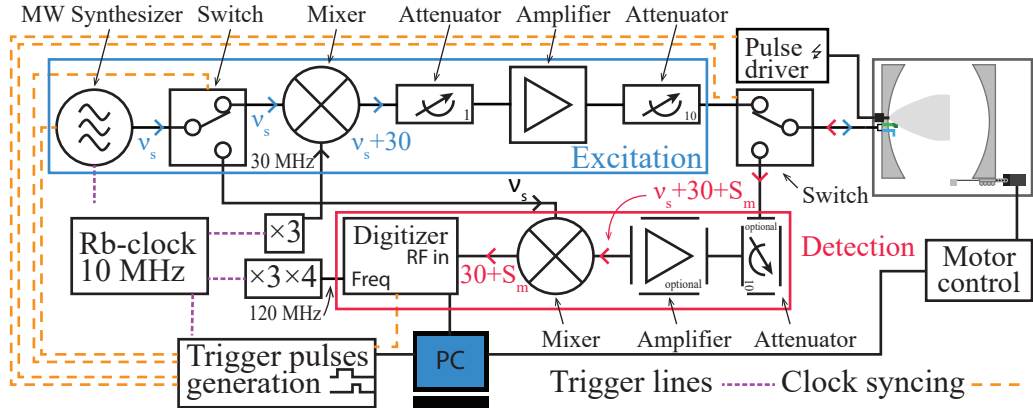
MW Synthesizer
Switch
Mixer
Attenuator
Amplifier
Attenuator
Pulse driver
$\nu_s$
$\nu_s$
30 MHz
$\nu_s+30$
1
10
Excitation
Switch
$\nu_s$
$\nu_s+30+S_m$
Rb-clock 10 MHz
$\times 3$
$\times 3 \times 4$
120 MHz
Digitizer
RF in
Freq
$30+S_m$
optional
optional
10
Detection
Motor control
Mixer
Amplifier
Attenuator
Trigger pulses generation
PC
Trigger lines
Clock syncing